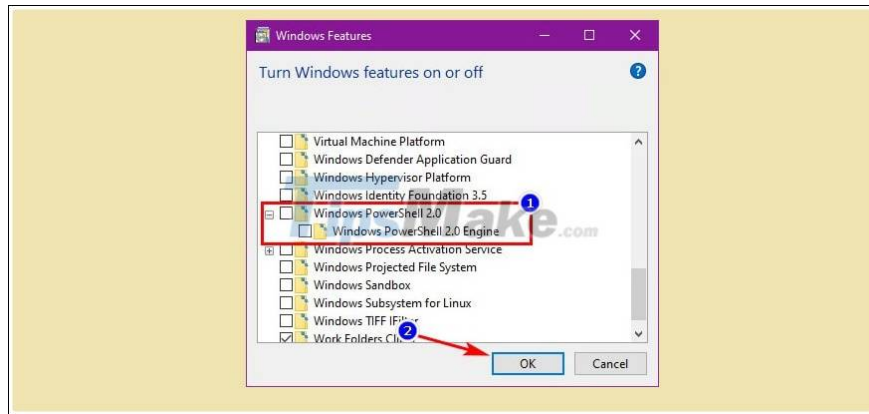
Windows Features

Turn Windows features on or off

Virtual Machine Platform
Windows Defender Application Guard
Windows Hypervisor Platform
Windows Identity Foundation 3.5
Windows PowerShell 2.0
Windows PowerShell 2.0 Engine
Windows Process Activation Service
Windows Projected File System
Windows Sandbox
Windows Subsystem for Linux
Windows TIFF IFilter
Work Folders Cl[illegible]

1
2

TipsMake.com

OK
Cancel